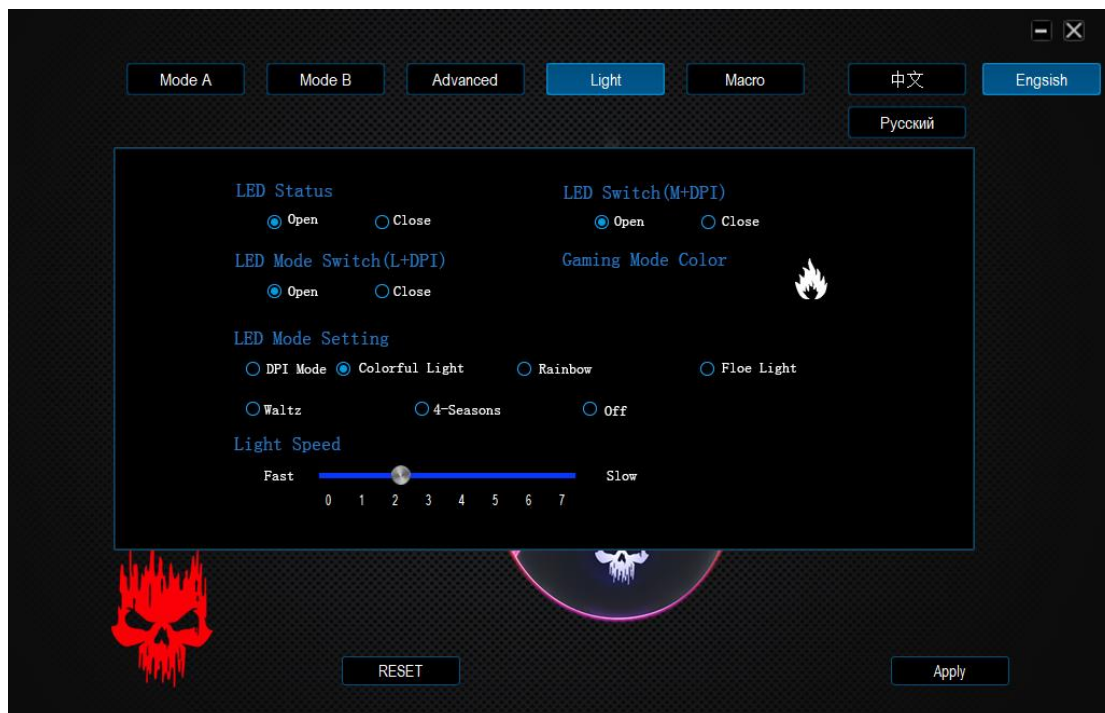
Mode A
Mode B
Advanced
Light
Macro
中文
Engsish
Русский

LED Status
Open
Close

LED Switch(M+DPI)
Open
Close

LED Mode Switch(L+DPI)
Open
Close

Gaming Mode Color

LED Mode Setting
DPI Mode
Colorful Light
Rainbow
Floe Light
Waltz
4-Seasons
Off

Light Speed
Fast
Slow
0 1 2 3 4 5 6 7

RESET
Apply